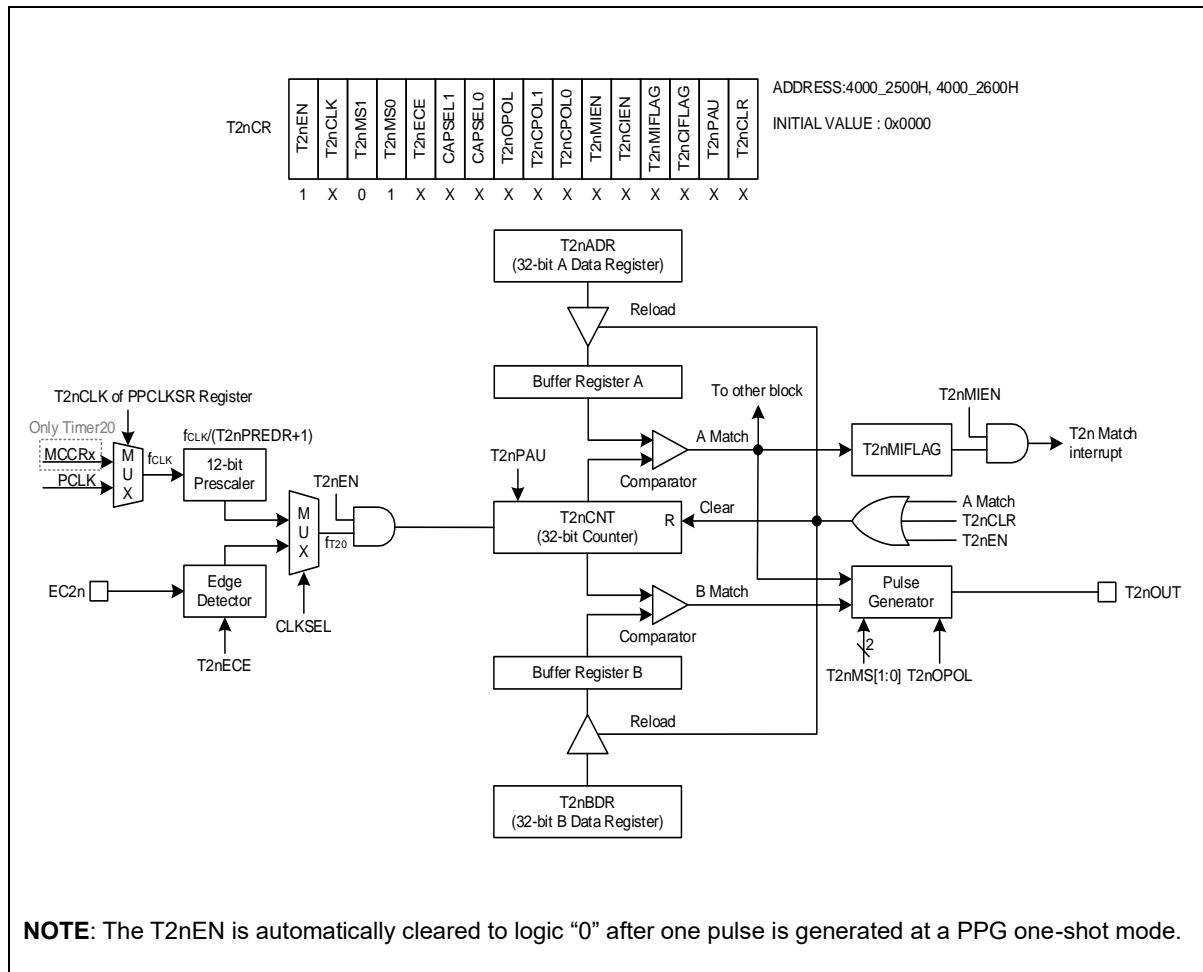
T2nCR

| T2nEN | T2nCLK | T2nMS1 | T2nMS0 | T2nECE | CAPSEL1 | CAPSEL0 | T2nOPOL | T2nCPOL1 | T2nCPOL0 | T2nMIEN | T2nCIEN | T2nMIFLAG | T2nCIFLAG | T2nPAU | T2nCLR |
|---|---|---|---|---|---|---|---|---|---|---|---|---|---|---|---|
| 1 | X | 0 | 1 | X | X | X | X | X | X | X | X | X | X | X | X |

ADDRESS:4000_2500H, 4000_2600H

INITIAL VALUE : 0x0000

T2nADR
(32-bit A Data Register)

Reload

Buffer Register A

To other block

T2nMIEN

T2nCLK of PPCLKSR Register

Only Timer20

MCCRx

PCLK

M U X

$f_{CLK}$

$f_{CLK}$/(T2nPREDR+1)

12-bit Prescaler

T2nPAU

A Match

T2nMIFLAG

T2n Match interrupt

Comparator

T2nEN

M U X

$f_{T20}$

T2nCNT
(32-bit Counter)

R

Clear

A Match

T2nCLR

T2nEN

EC2n

Edge Detector

CLKSEL

B Match

Pulse Generator

T2nOUT

Comparator

T2nECE

Buffer Register B

2

T2nMS[1:0]

T2nOPOL

Reload

T2nBDR
(32-bit B Data Register)

NOTE: The T2nEN is automatically cleared to logic “0” after one pulse is generated at a PPG one-shot mode.